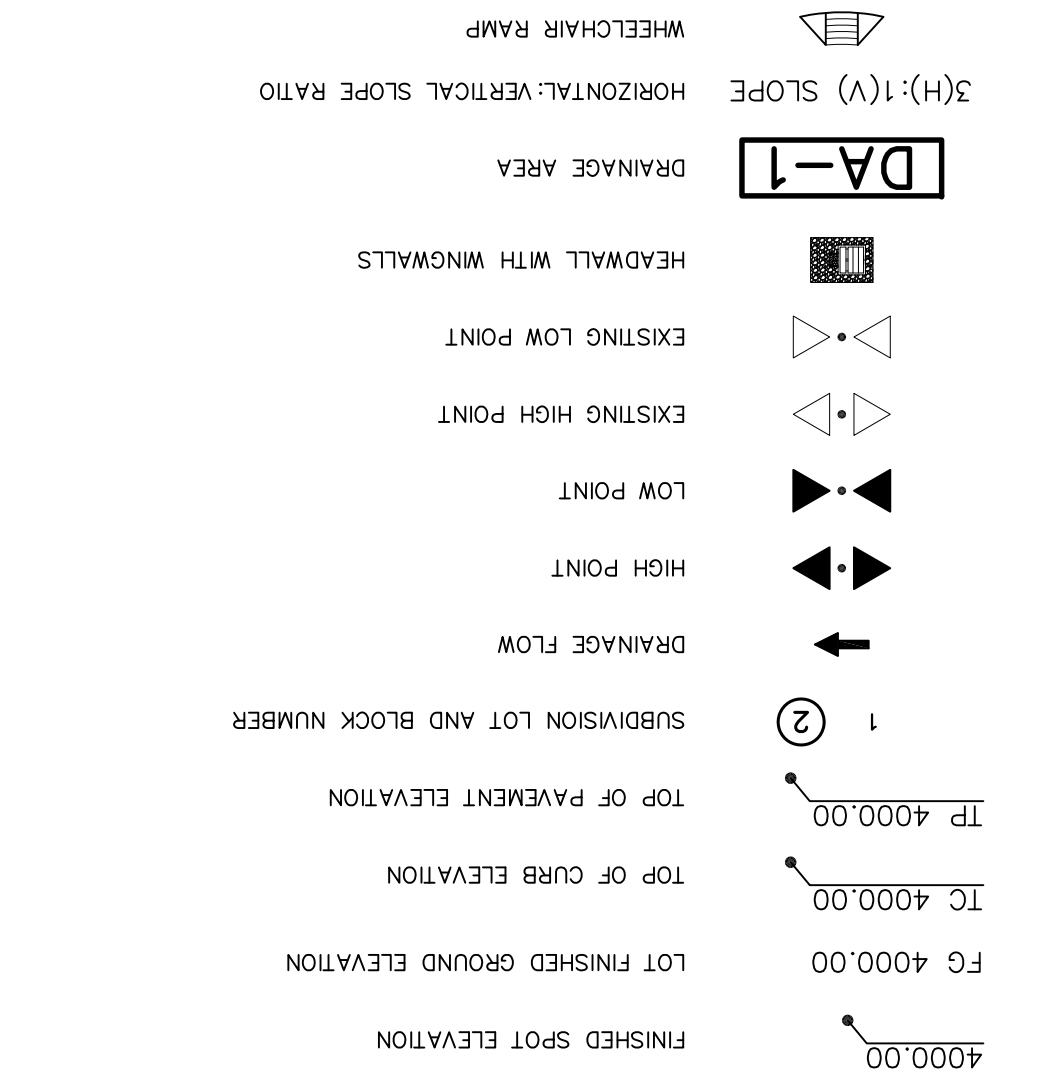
4000.00 FINISHED SPOT ELEVATION

FG 4000.00 LOT FINISHED GROUND ELEVATION

TC 4000.00 TOP OF CURB ELEVATION

TP 4000.00 TOP OF PAVEMENT ELEVATION

1 2 SUBDIVISION LOT AND BLOCK NUMBER

DRAINAGE FLOW

HIGH POINT

LOW POINT

EXISTING HIGH POINT

EXISTING LOW POINT

HEADWALL WITH WINGWALLS

DA-1 DRAINAGE AREA

3(H):1(V) SLOPE HORIZONTAL:VERTICAL SLOPE RATIO

WHEELCHAIR RAMP